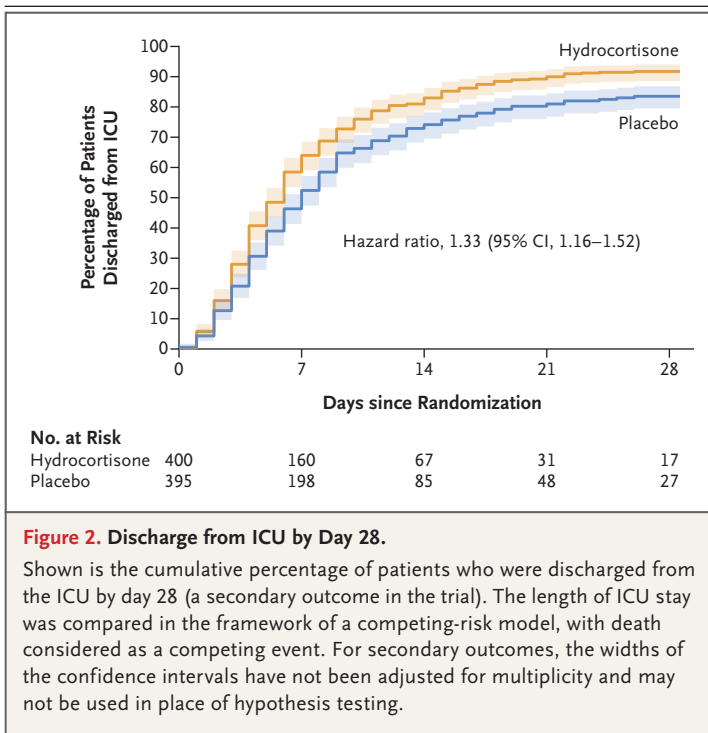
Percentage of Patients Discharged from ICU

100
90
80
70
60
50
40
30
20
10
0

Hydrocortisone

Placebo

Hazard ratio, 1.33 (95% CI, 1.16–1.52)

0 7 14 21 28

Days since Randomization

No. at Risk

| | | | | | |
|---|---|---|---|---|---|
| Hydrocortisone | 400 | 160 | 67 | 31 | 17 |
| Placebo | 395 | 198 | 85 | 48 | 27 |

Figure 2. Discharge from ICU by Day 28.

Shown is the cumulative percentage of patients who were discharged from the ICU by day 28 (a secondary outcome in the trial). The length of ICU stay was compared in the framework of a competing-risk model, with death considered as a competing event. For secondary outcomes, the widths of the confidence intervals have not been adjusted for multiplicity and may not be used in place of hypothesis testing.